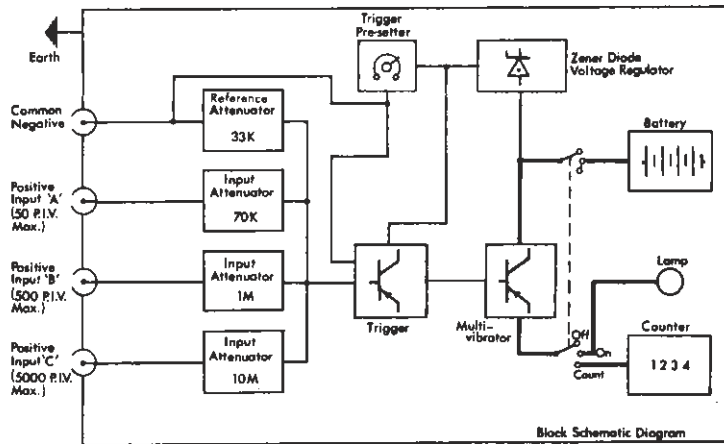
Earth

Common Negative

Positive Input 'A' (50 P.I.V. Max.)

Positive Input 'B' (500 P.I.V. Max.)

Positive Input 'C' (5000 P.I.V. Max.)

Reference Attenuator 33K

Input Attenuator 70K

Input Attenuator 1M

Input Attenuator 10M

Trigger Pre-setter

Trigger

Zener Diode Voltage Regulator

Multi-vibrator

Battery

Lamp

Off

On

Count

Counter

1 2 3 4

Block Schematic Diagram